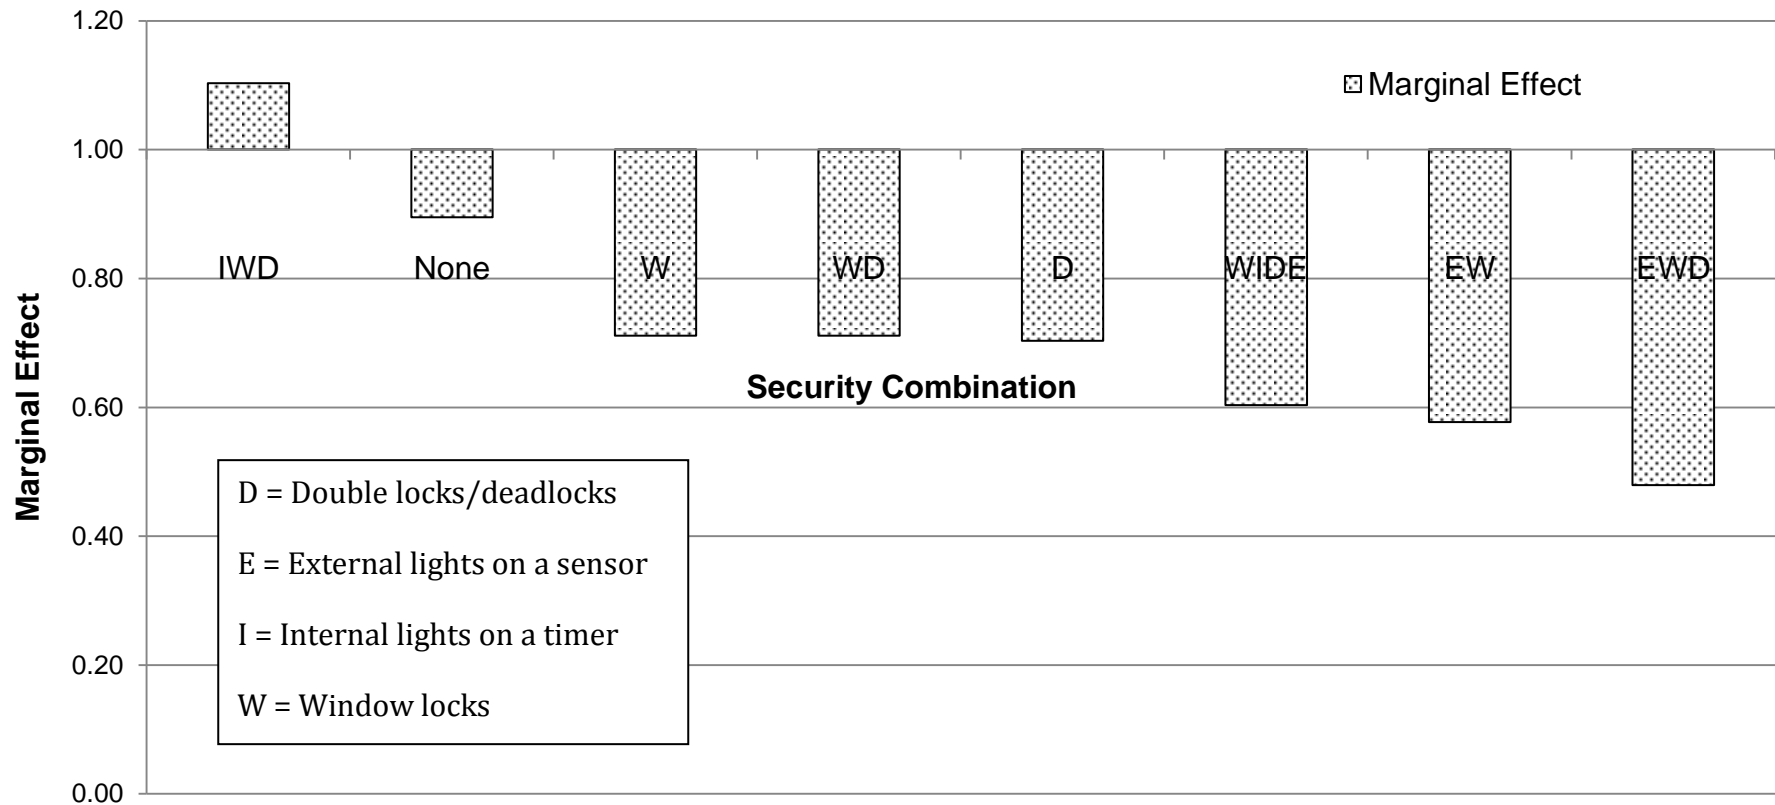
Marginal Effect

1.20
1.00
0.80
0.60
0.40
0.20
0.00

Marginal Effect

IWD None W WD D WIDE EW EWD

Security Combination

D = Double locks/deadlocks

E = External lights on a sensor

I = Internal lights on a timer

W = Window locks